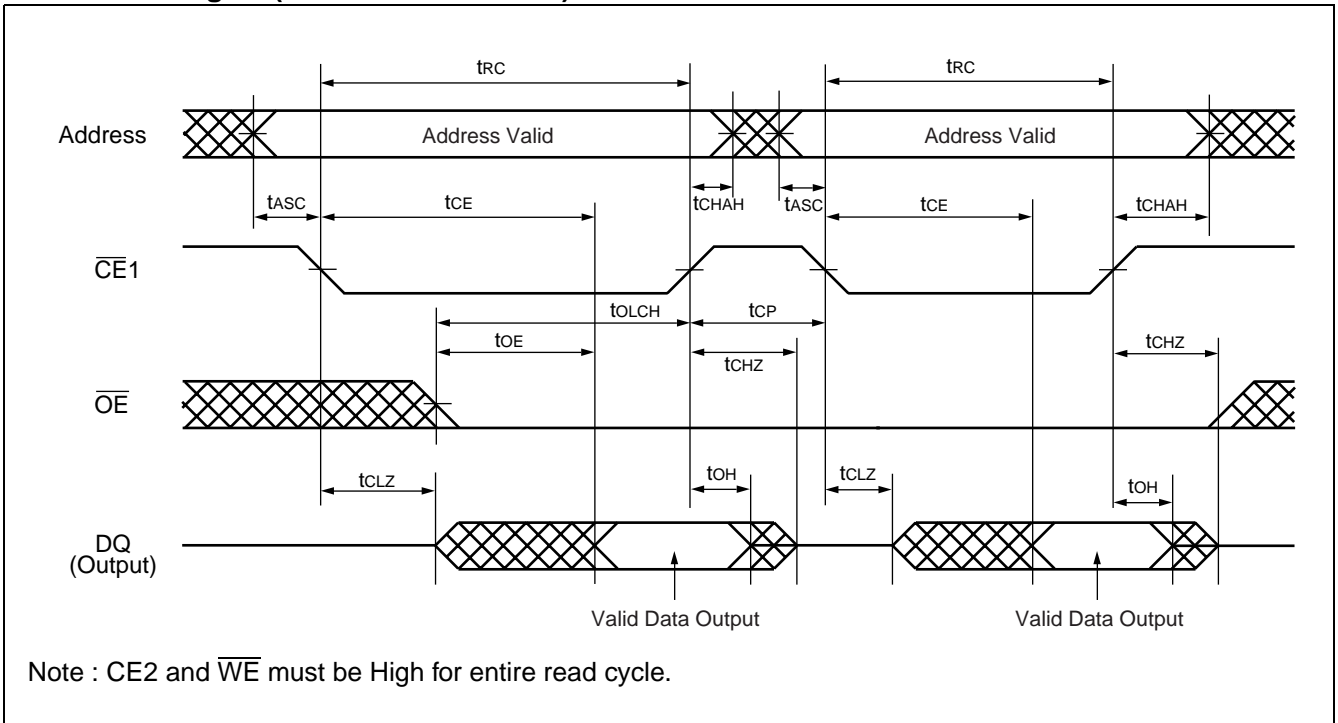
$t_{RC}$

$t_{RC}$

Address

Address Valid

Address Valid

$t_{ASC}$

$t_{CE}$

$t_{CHAH}$

$t_{ASC}$

$t_{CE}$

$t_{CHAH}$

$\overline{CE}1$

$t_{OLCH}$

$t_{CP}$

$t_{OE}$

$t_{CHZ}$

$t_{CHZ}$

$\overline{OE}$

$t_{CLZ}$

$t_{OH}$

$t_{CLZ}$

$t_{OH}$

DQ (Output)

Valid Data Output

Valid Data Output

Note : CE2 and $\overline{WE}$ must be High for entire read cycle.